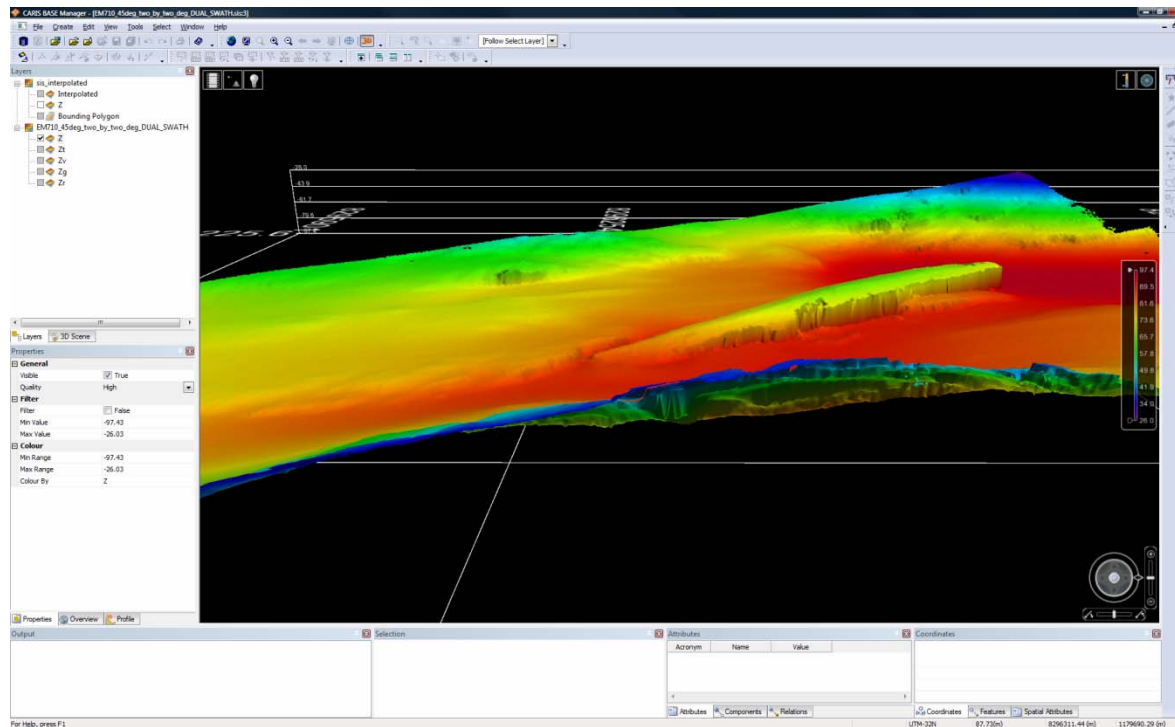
CARIS BASE Manager - [EM710_45deg_two_by_two_deg_DUAL_SWATH.sisc3]

File Create Edit View Tools Select Window Help

[Follow Select Layer]

Layers

sis_interpolated
Interpolated
Z
Bounding Polygon
EM710_45deg_two_by_two_deg_DUAL_SWATH
Z
Zt
Zv
Zg
Zr

Layers 3D Scene

Properties

General
Visible True
Quality High
Filter
Filter False
Min Value -97.43
Max Value -26.03
Colour
Min Range -97.43
Max Range -26.03
Colour By Z

Properties Overview Profile

26.0
43.9
61.7
79.6

225.6

97.4
89.5
81.6
73.6
65.7
57.8
49.8
41.9
34.0
26.0

Output

Selection

Attributes
Acronym Name Value

Attributes Components Relations

Coordinates

Coordinates Features Spatial Attributes

For Help, press F1

UTM-32N 87.73(m) 8296311.44 (m) 1179690.29 (m)